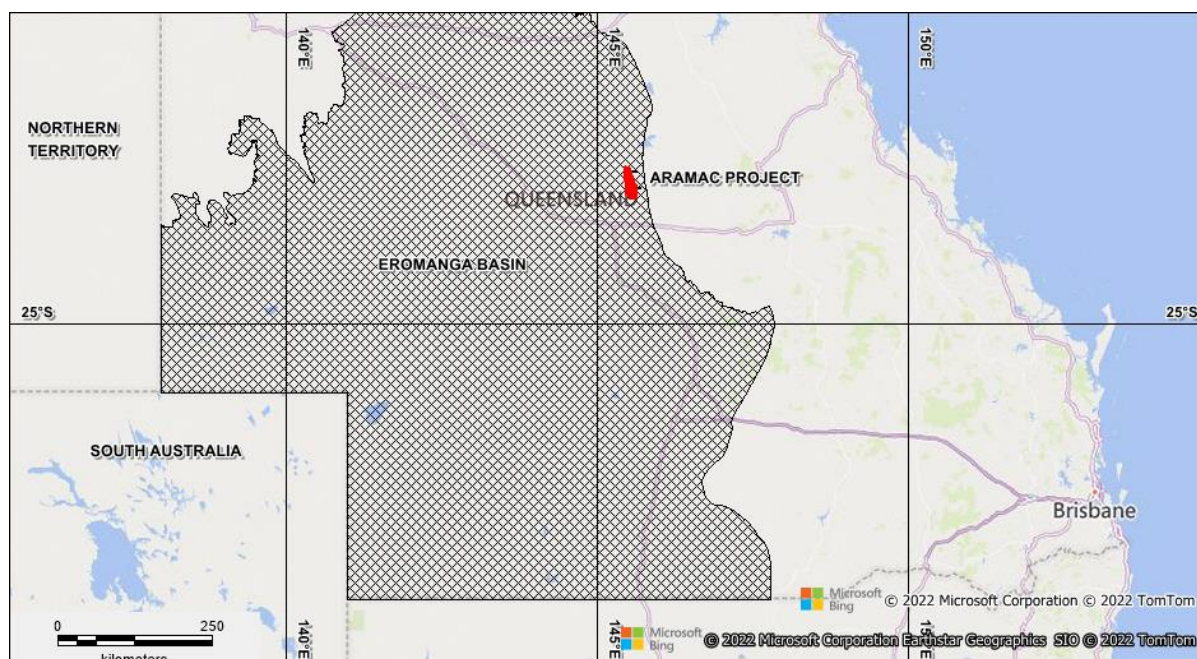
140°E
145°E
150°E
NORTHERN TERRITORY
ARAMAC PROJECT
QUEENSLAND
EROMANGA BASIN
25°S
25°S
SOUTH AUSTRALIA
Brisbane
Microsoft Bing
© 2022 Microsoft Corporation © 2022 TomTom
0
250
kilometers
140°E
145°E
Microsoft Bing
© 2022 Microsoft Corporation Earthstar Geographics SIO © 2022 TomTom
150°E